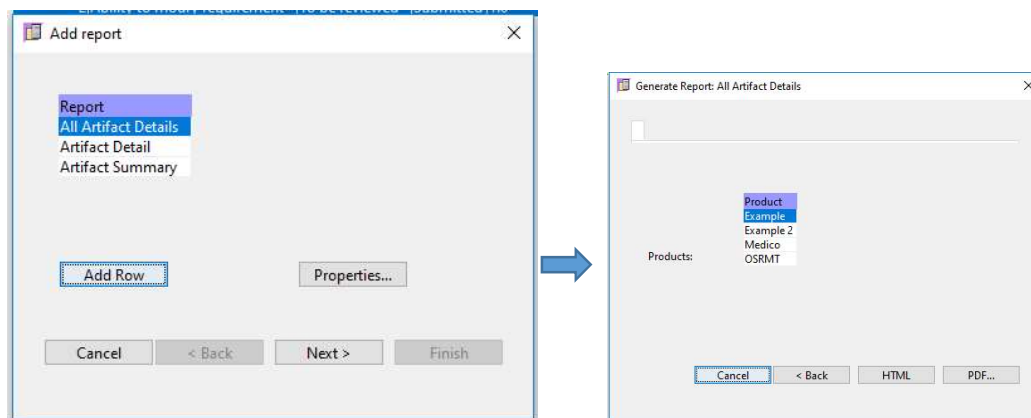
Add report

Report
All Artifact Details
Artifact Detail
Artifact Summary

Add Row
Properties...

Cancel
< Back
Next >
Finish

Generate Report: All Artifact Details

Products:
Product
Example
Example 2
Medico
OSRMT

Cancel
< Back
HTML
PDF...